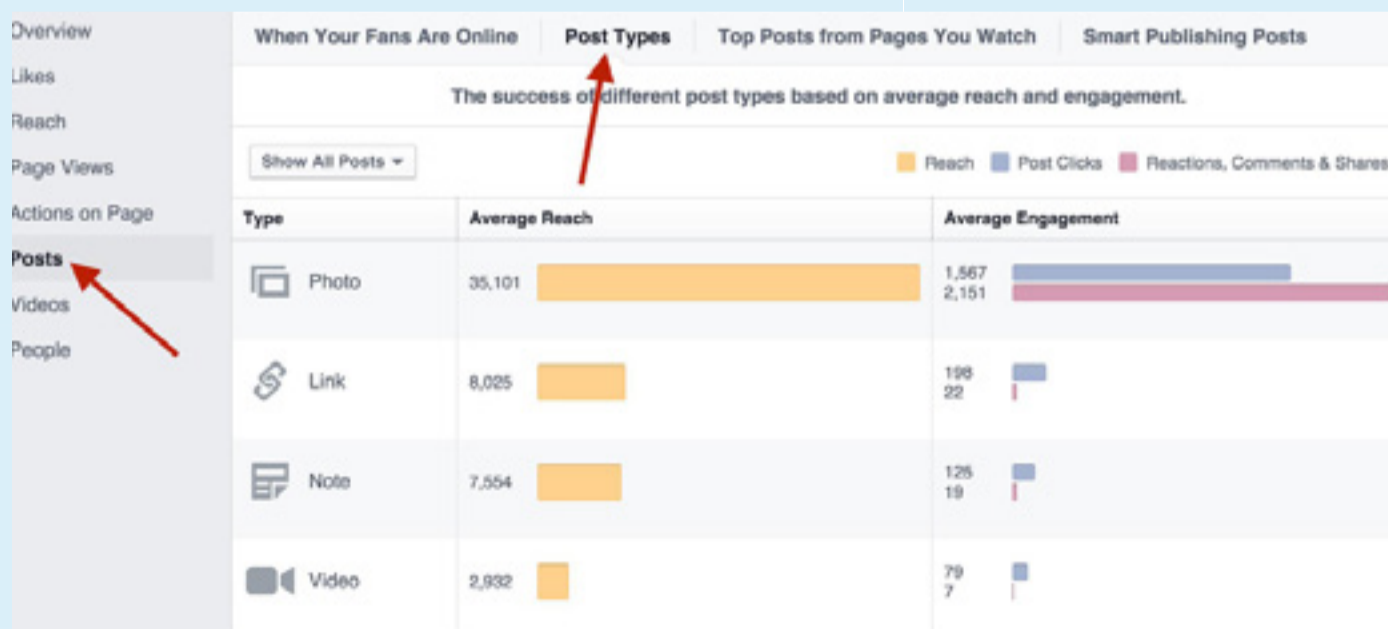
Overview
Likes
Reach
Page Views
Actions on Page
Posts
Videos
People

When Your Fans Are Online | Post Types | Top Posts from Pages You Watch | Smart Publishing Posts

The success of different post types based on average reach and engagement.

Show All Posts ▾

Reach   Post Clicks   Reactions, Comments & Shares

| Type | Average Reach | Average Engagement |
|---|---|---|
| Photo | 35,101 | 1,567<br>2,151 |
| Link | 8,025 | 198<br>22 |
| Note | 7,554 | 126<br>19 |
| Video | 2,932 | 79<br>7 |